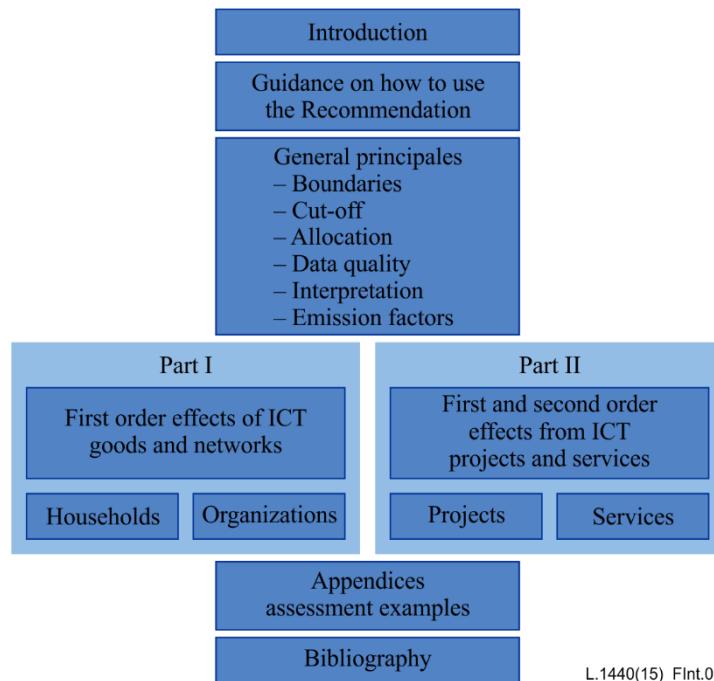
Introduction

Guidance on how to use the Recommendation

General principales
– Boundaries
– Cut-off
– Allocation
– Data quality
– Interpretation
– Emission factors

Part I

First order effects of ICT goods and networks

Households

Organizations

Part II

First and second order effects from ICT projects and services

Projects

Services

Appendices assessment examples

Bibliography

L.1440(15) FInt.0